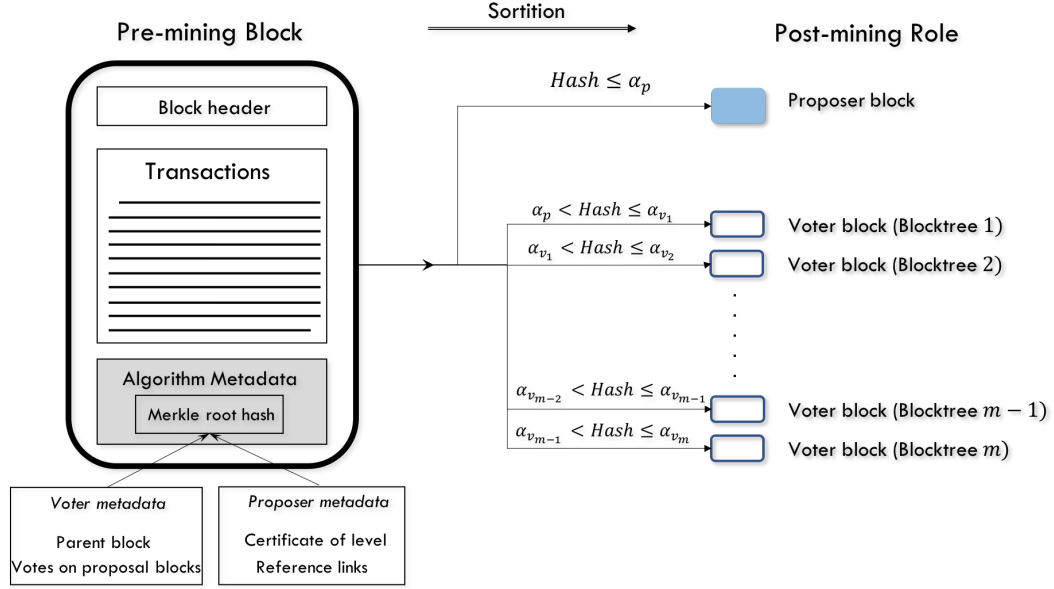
Pre-mining Block

Sortition

Post-mining Role

Block header

Transactions

Algorithm Metadata

Merkle root hash

Voter metadata

Parent block
Votes on proposal blocks

Proposer metadata

Certificate of level
Reference links

$Hash \leq \alpha_p$

Proposer block

$\alpha_p < Hash \leq \alpha_{v_1}$

Voter block (Blocktree 1)

$\alpha_{v_1} < Hash \leq \alpha_{v_2}$

Voter block (Blocktree 2)

$\alpha_{v_{m-2}} < Hash \leq \alpha_{v_{m-1}}$

Voter block (Blocktree $m-1$)

$\alpha_{v_{m-1}} < Hash \leq \alpha_{v_m}$

Voter block (Blocktree $m$)